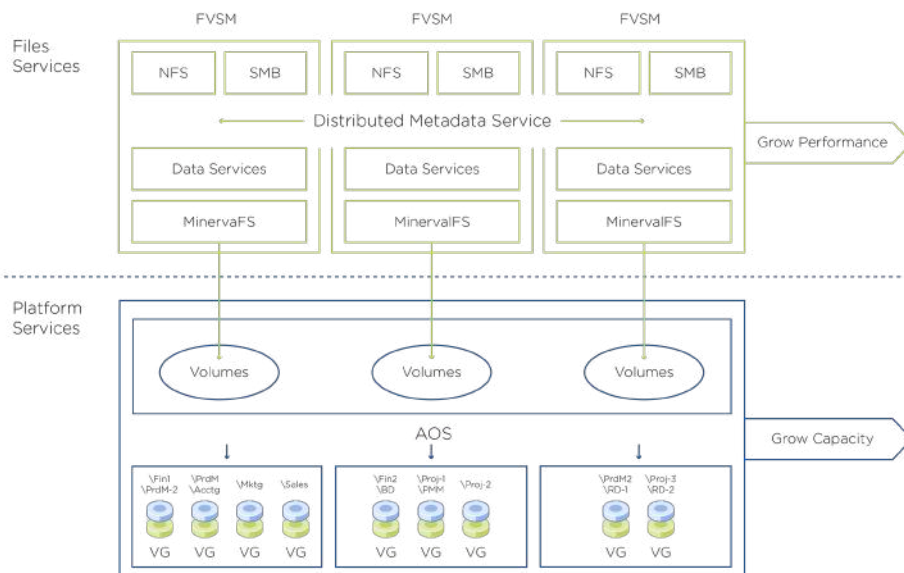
FVSM FVSM FVSM

Files Services

NFS SMB NFS SMB NFS SMB

Distributed Metadata Service

Grow Performance

Data Services Data Services Data Services

MinervaFS MinervalFS MinervalFS

Platform Services

Volumes Volumes Volumes

AOS

Grow Capacity

\Fin1 \PrdM-2 \PrdM \Acctg \Mktg \Sales

VG VG VG VG

\Fin2 \BD \Proj-1 \PMM \Proj-2

VG VG VG

\PrdM2 \RD-1 \Proj-3 \RD-2

VG VG